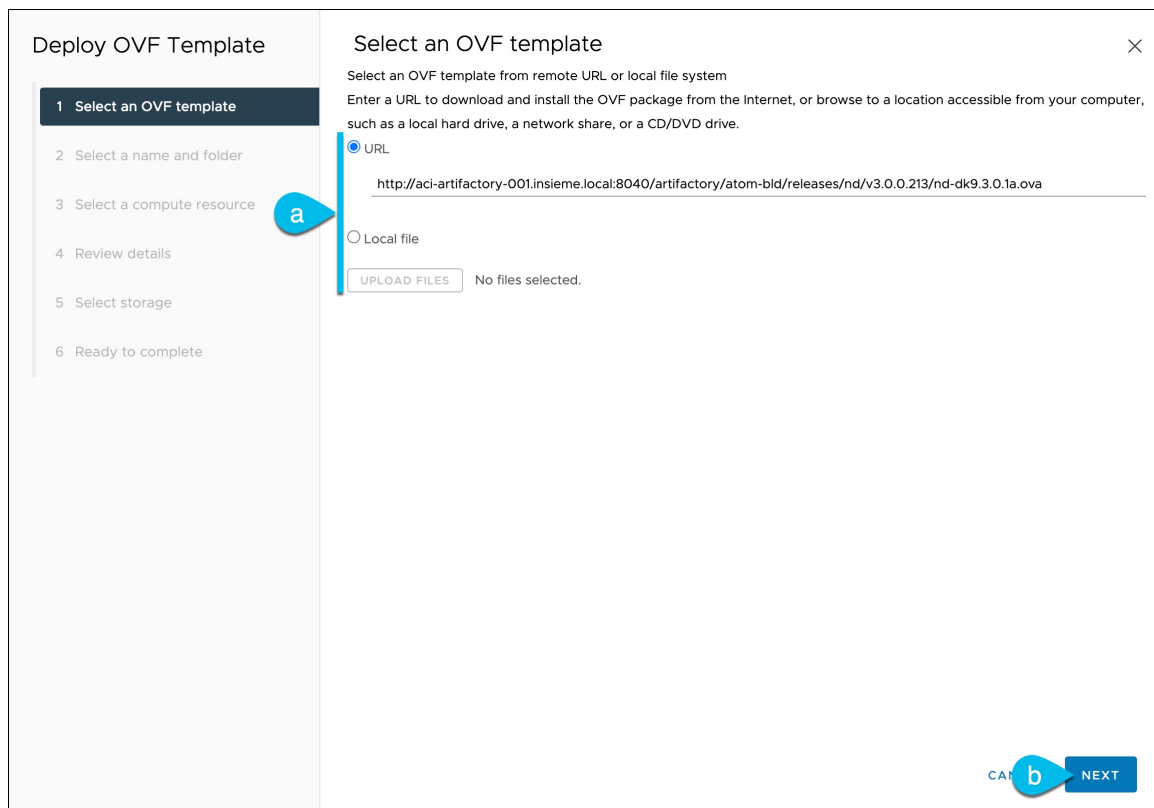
Deploy OVF Template

1 Select an OVF template

2 Select a name and folder

3 Select a compute resource

4 Review details

5 Select storage

6 Ready to complete

Select an OVF template

×

Select an OVF template from remote URL or local file system

Enter a URL to download and install the OVF package from the Internet, or browse to a location accessible from your computer, such as a local hard drive, a network share, or a CD/DVD drive.

a

URL

http://aci-artifactory-001.insieme.local:8040/artifactory/atom-bld/releases/nd/v3.0.0.213/nd-dk9.3.0.1a.ova

Local file

UPLOAD FILES No files selected.

CA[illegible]

b

NEXT